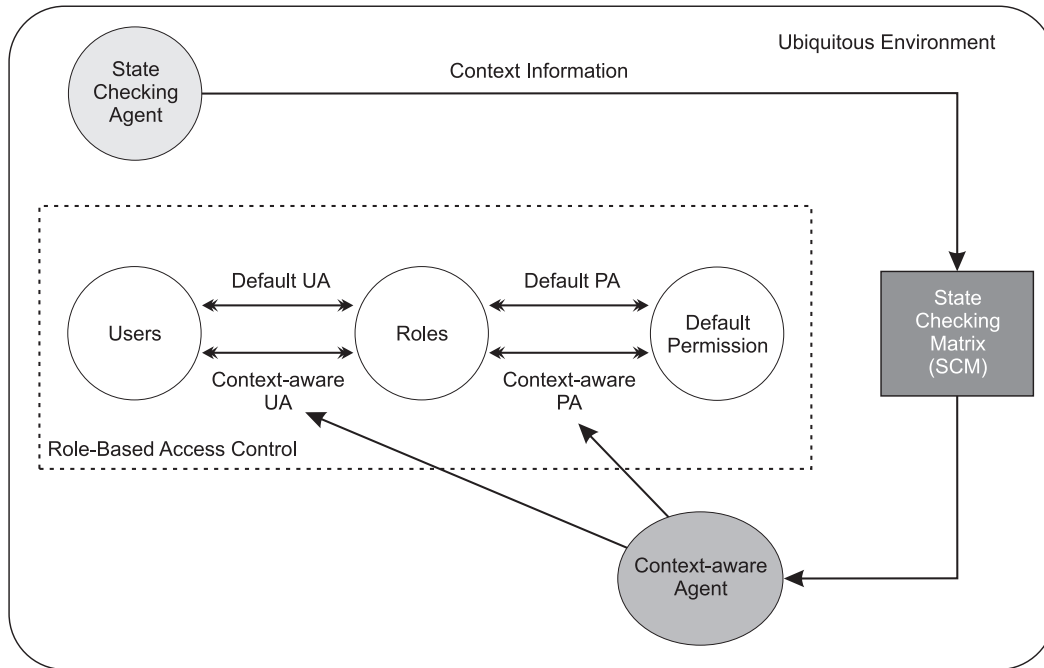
Ubiquitous Environment

State Checking Agent

Context Information

Default UA

Default PA

Users

Roles

Default Permission

Context-aware UA

Context-aware PA

State Checking Matrix (SCM)

Role-Based Access Control

Context-aware Agent